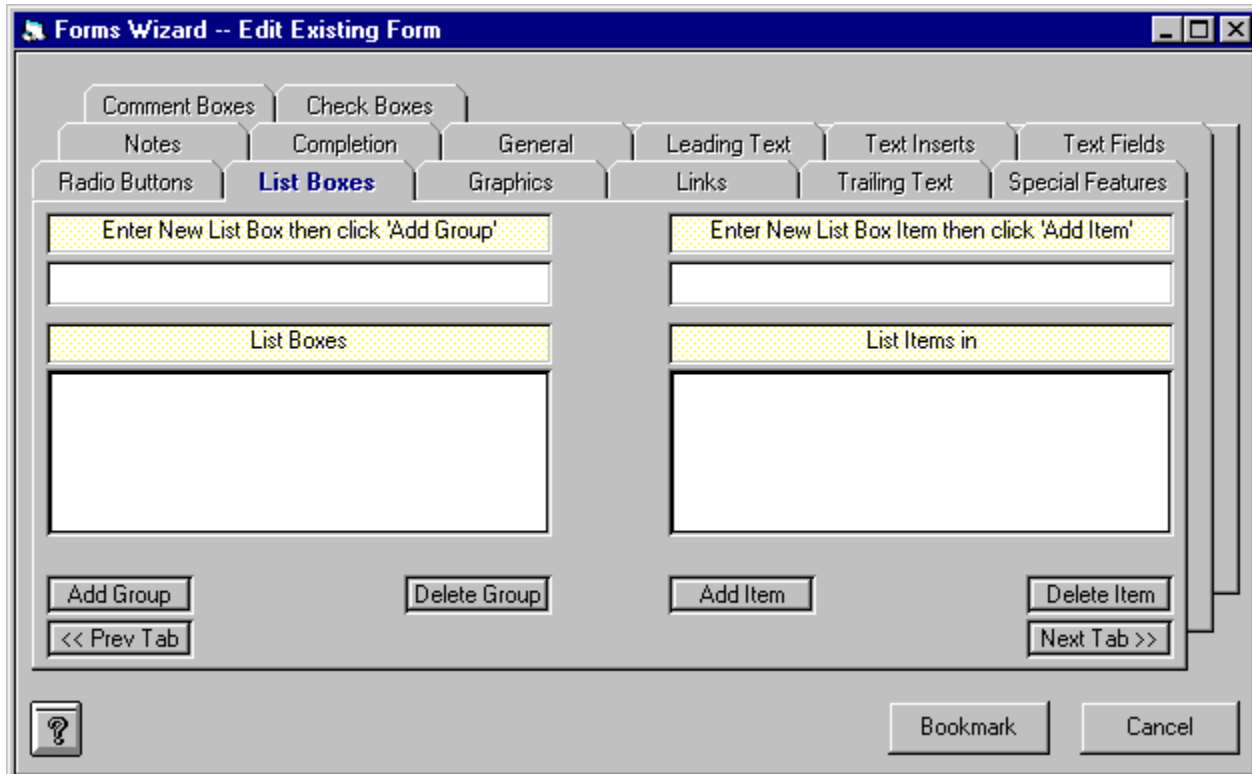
Forms Wizard -- Edit Existing Form

Comment Boxes | Check Boxes
Notes | Completion | General | Leading Text | Text Inserts | Text Fields
Radio Buttons | List Boxes | Graphics | Links | Trailing Text | Special Features

Enter New List Box then click 'Add Group'

List Boxes

Add Group
Delete Group
<< Prev Tab

Enter New List Box Item then click 'Add Item'

List Items in

Add Item
Delete Item
Next Tab >>

?
Bookmark
Cancel